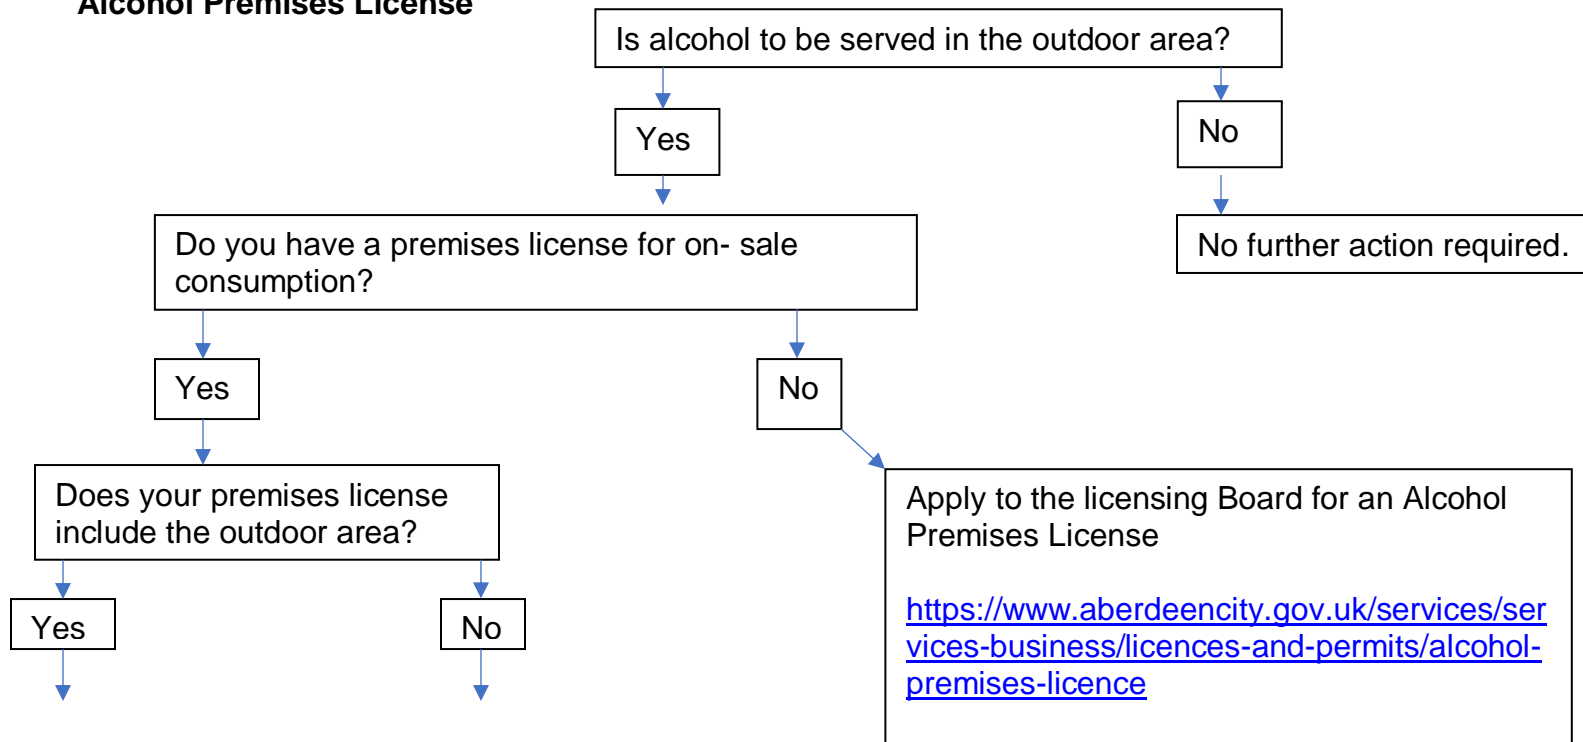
Alcohol Premises License

Is alcohol to be served in the outdoor area?

Yes

No

No further action required.

Do you have a premises license for on- sale consumption?

Yes

No

Does your premises license include the outdoor area?

Apply to the licensing Board for an Alcohol Premises License

https://www.aberdeencity.gov.uk/services/services-business/licences-and-permits/alcohol-premises-licence

Yes

No